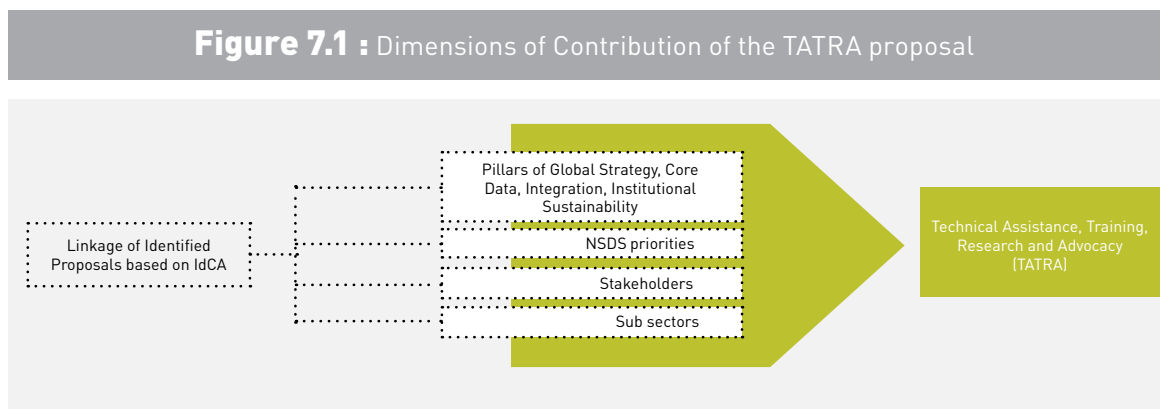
Figure 7.1 : Dimensions of Contribution of the TATRA proposal

Linkage of Identified Proposals based on IdCA

Pillars of Global Strategy, Core Data, Integration, Institutional Sustainability

NSDS priorities

Stakeholders

Sub sectors

Technical Assistance, Training, Research and Advocacy (TATRA)